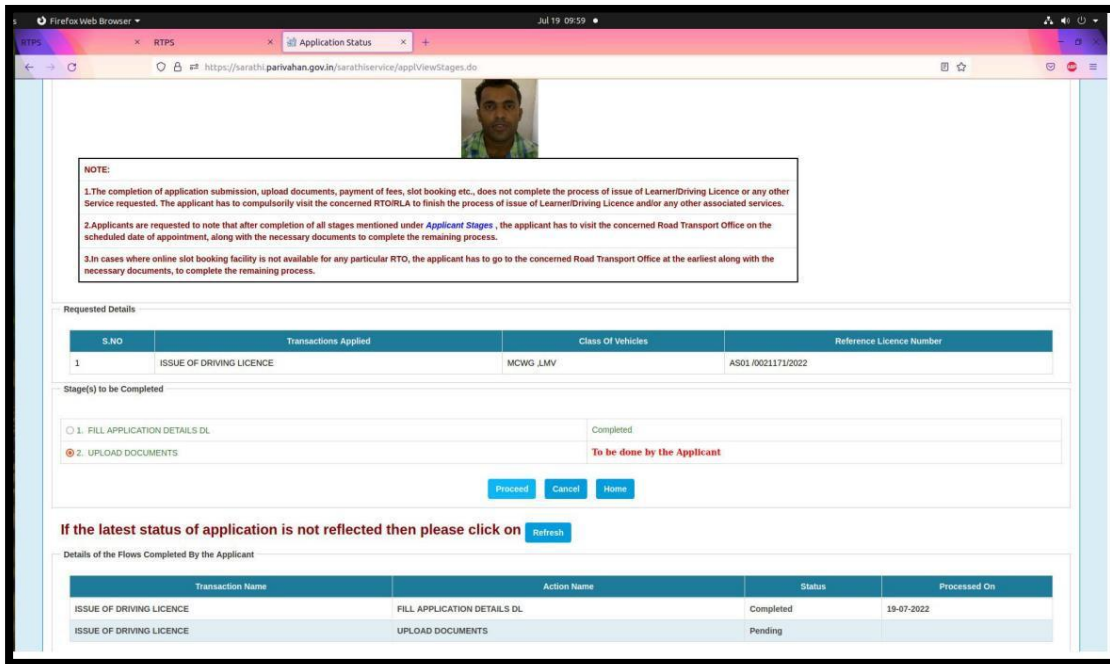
Firefox Web Browser ▾

Jul 19 09:59 ●

RTPS

RTPS

Application Status

https://sarathi.parivahan.gov.in/sarathiservice/applViewStages.do

NOTE:

1.The completion of application submission, upload documents, payment of fees, slot booking etc., does not complete the process of issue of Learner/Driving Licence or any other Service requested. The applicant has to compulsorily visit the concerned RTO/RLA to finish the process of issue of Learner/Driving Licence and/or any other associated services.

2.Applicants are requested to note that after completion of all stages mentioned under Applicant Stages , the applicant has to visit the concerned Road Transport Office on the scheduled date of appointment, along with the necessary documents to complete the remaining process.

3.In cases where online slot booking facility is not available for any particular RTO, the applicant has to go to the concerned Road Transport Office at the earliest along with the necessary documents, to complete the remaining process.

Requested Details

| S.NO | Transactions Applied | Class Of Vehicles | Reference Licence Number |
|---|---|---|---|
| 1 | ISSUE OF DRIVING LICENCE | MCWG ,LMV | AS01 /0021171/2022 |

Stage(s) to be Completed

| 1. FILL APPLICATION DETAILS DL | Completed |
|---|---|
| 2. UPLOAD DOCUMENTS | To be done by the Applicant |

Proceed Cancel Home

If the latest status of application is not reflected then please click on Refresh

Details of the Flows Completed By the Applicant

| Transaction Name | Action Name | Status | Processed On |
|---|---|---|---|
| ISSUE OF DRIVING LICENCE | FILL APPLICATION DETAILS DL | Completed | 19-07-2022 |
| ISSUE OF DRIVING LICENCE | UPLOAD DOCUMENTS | Pending | |